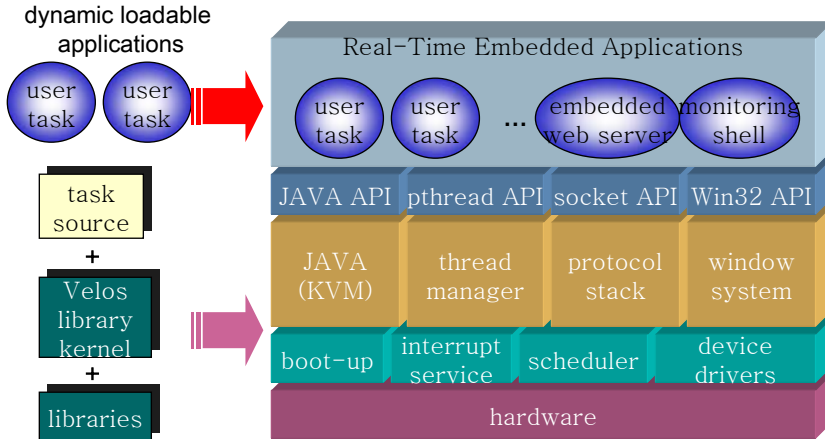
dynamic loadable applications

user task

user task

task source

+

Velos library kernel

+

libraries

Real-Time Embedded Applications

user task

user task

...

embedded web server

monitoring shell

JAVA API

pthread API

socket API

Win32 API

JAVA (KVM)

thread manager

protocol stack

window system

boot-up

interrupt service

scheduler

device drivers

hardware